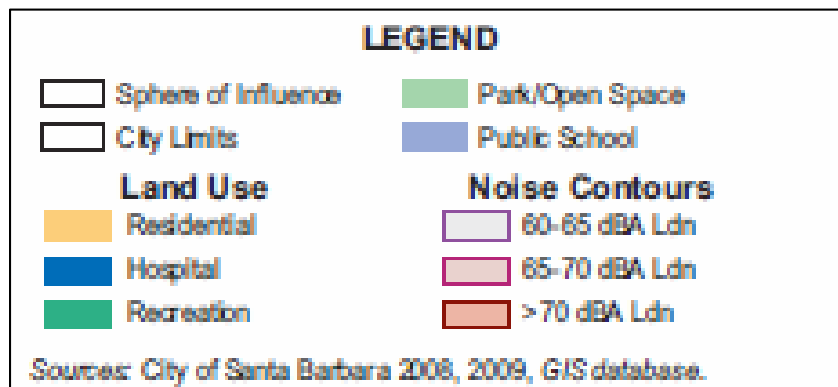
LEGEND

Sphere of Influence

City Limits

Park/Open Space

Public School

Land Use

Residential

Hospital

Recreation

Noise Contours

60-65 dBA Ldn

65-70 dBA Ldn

>70 dBA Ldn

Sources: City of Santa Barbara 2008, 2009, GIS database.